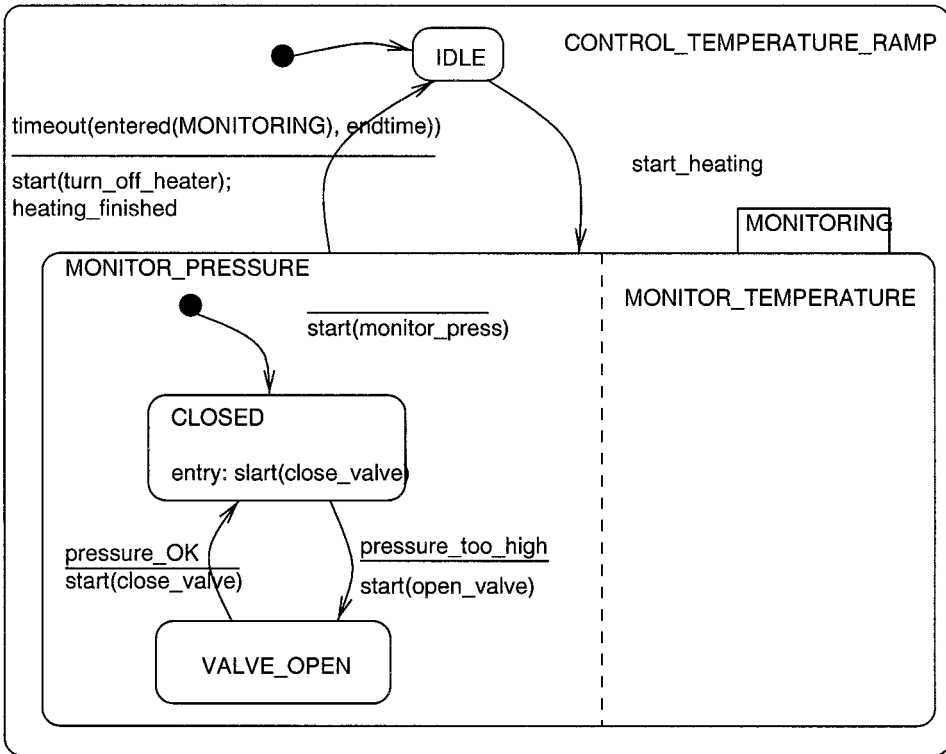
IDLE

CONTROL_TEMPERATURE_RAMP

timeout(entered(MONITORING), endtime))

start(turn_off_heater); heating_finished

start_heating

MONITORING

MONITOR_PRESSURE

start(monitor_press)

MONITOR_TEMPERATURE

CLOSED

entry: slart(close_valve)

pressure_OK

start(close_valve)

pressure_too_high

start(open_valve)

VALVE_OPEN